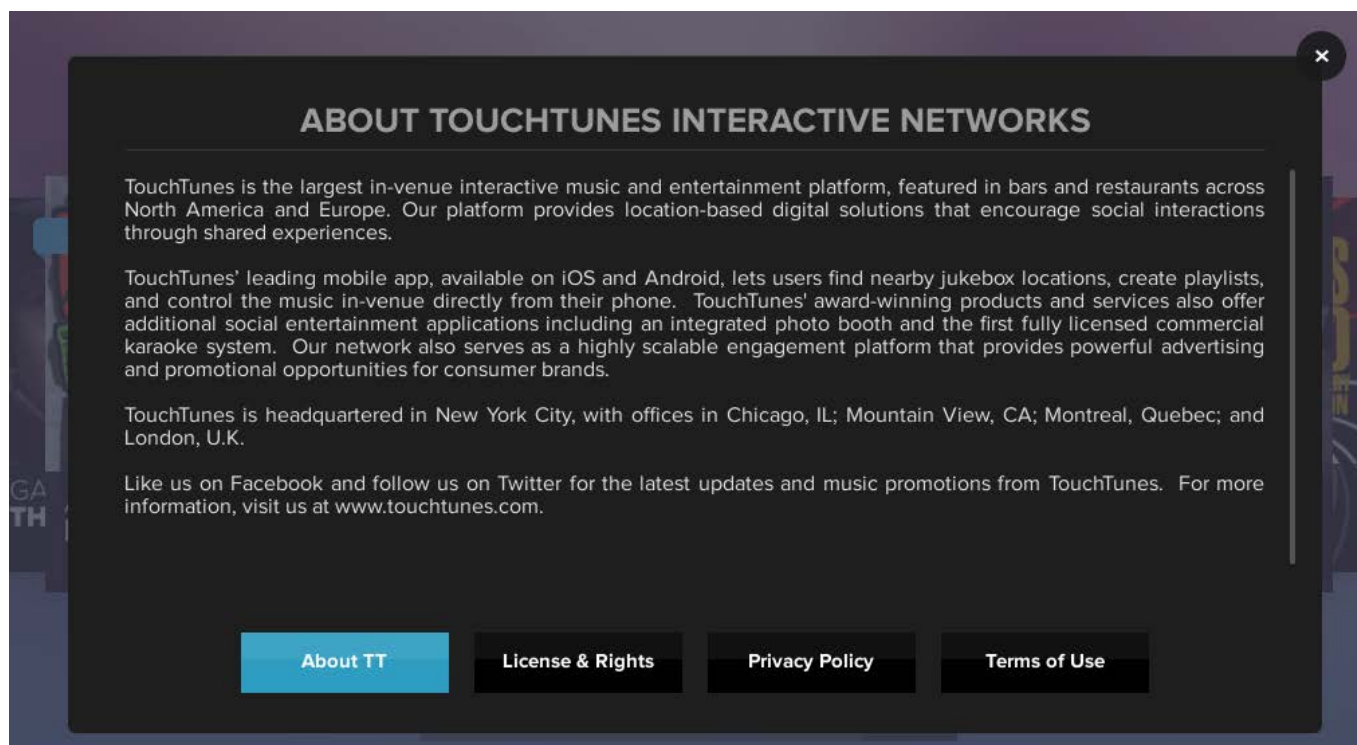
×

ABOUT TOUCHTUNES INTERACTIVE NETWORKS

TouchTunes is the largest in-venue interactive music and entertainment platform, featured in bars and restaurants across North America and Europe. Our platform provides location-based digital solutions that encourage social interactions through shared experiences.

TouchTunes' leading mobile app, available on iOS and Android, lets users find nearby jukebox locations, create playlists, and control the music in-venue directly from their phone. TouchTunes' award-winning products and services also offer additional social entertainment applications including an integrated photo booth and the first fully licensed commercial karaoke system. Our network also serves as a highly scalable engagement platform that provides powerful advertising and promotional opportunities for consumer brands.

TouchTunes is headquartered in New York City, with offices in Chicago, IL; Mountain View, CA; Montreal, Quebec; and London, U.K.

Like us on Facebook and follow us on Twitter for the latest updates and music promotions from TouchTunes. For more information, visit us at www.touchtunes.com.

About TT

License & Rights

Privacy Policy

Terms of Use